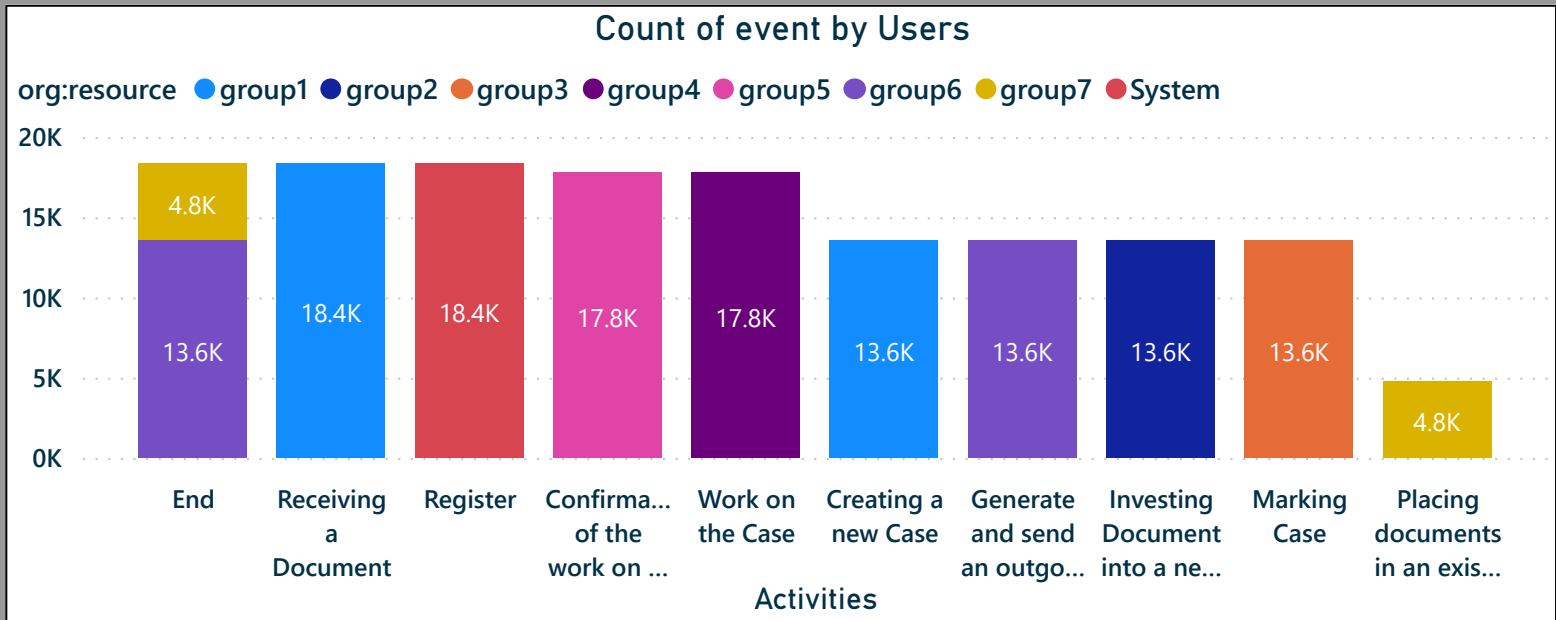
Count of event by Users

org:resource group1 group2 group3 group4 group5 group6 group7 System

20K
15K
10K
5K
0K

4.8K
13.6K
18.4K
18.4K
17.8K
17.8K
13.6K
13.6K
13.6K
13.6K
4.8K

End
Receiving a Document
Register
Confirma... of the work on ...
Work on the Case
Creating a new Case
Generate and send an outgo...
Investing Document into a ne...
Marking Case
Placing documents in an exis...

Activities